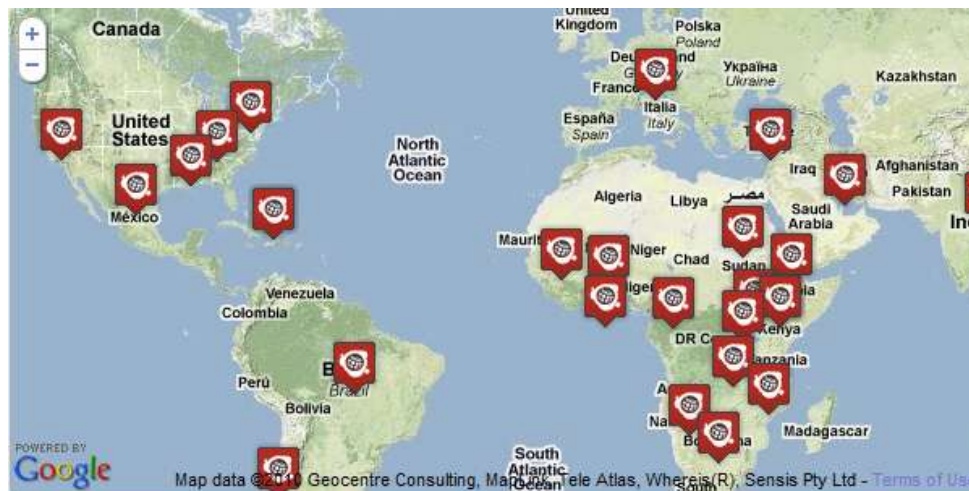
+
−
Canada
United Kingdom
Polska
Poland
Deu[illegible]nd
G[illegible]y
Україна
Ukraine
Kazakhstan
France
Italia
Italy
España
Spain
United States
North Atlantic Ocean
T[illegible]e
Iraq
Afghanistan
Pakistan
In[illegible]
México
Algeria
Libya
مصر
Saudi Arabia
Maurit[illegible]
Niger
Chad
Sudan
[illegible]igeri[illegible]
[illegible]ia
Venezuela
Colombia
DR C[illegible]
Kenya
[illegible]anzania
Perú
B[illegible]
Brasil
Bolivia
A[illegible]
Na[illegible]
Bo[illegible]a
Madagascar
South Atlantic Ocean
POWERED BY
Google
Map data ©2010 Geocentre Consulting, MapLink, Tele Atlas, Whereis(R), Sensis Pty Ltd - Terms of Us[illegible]